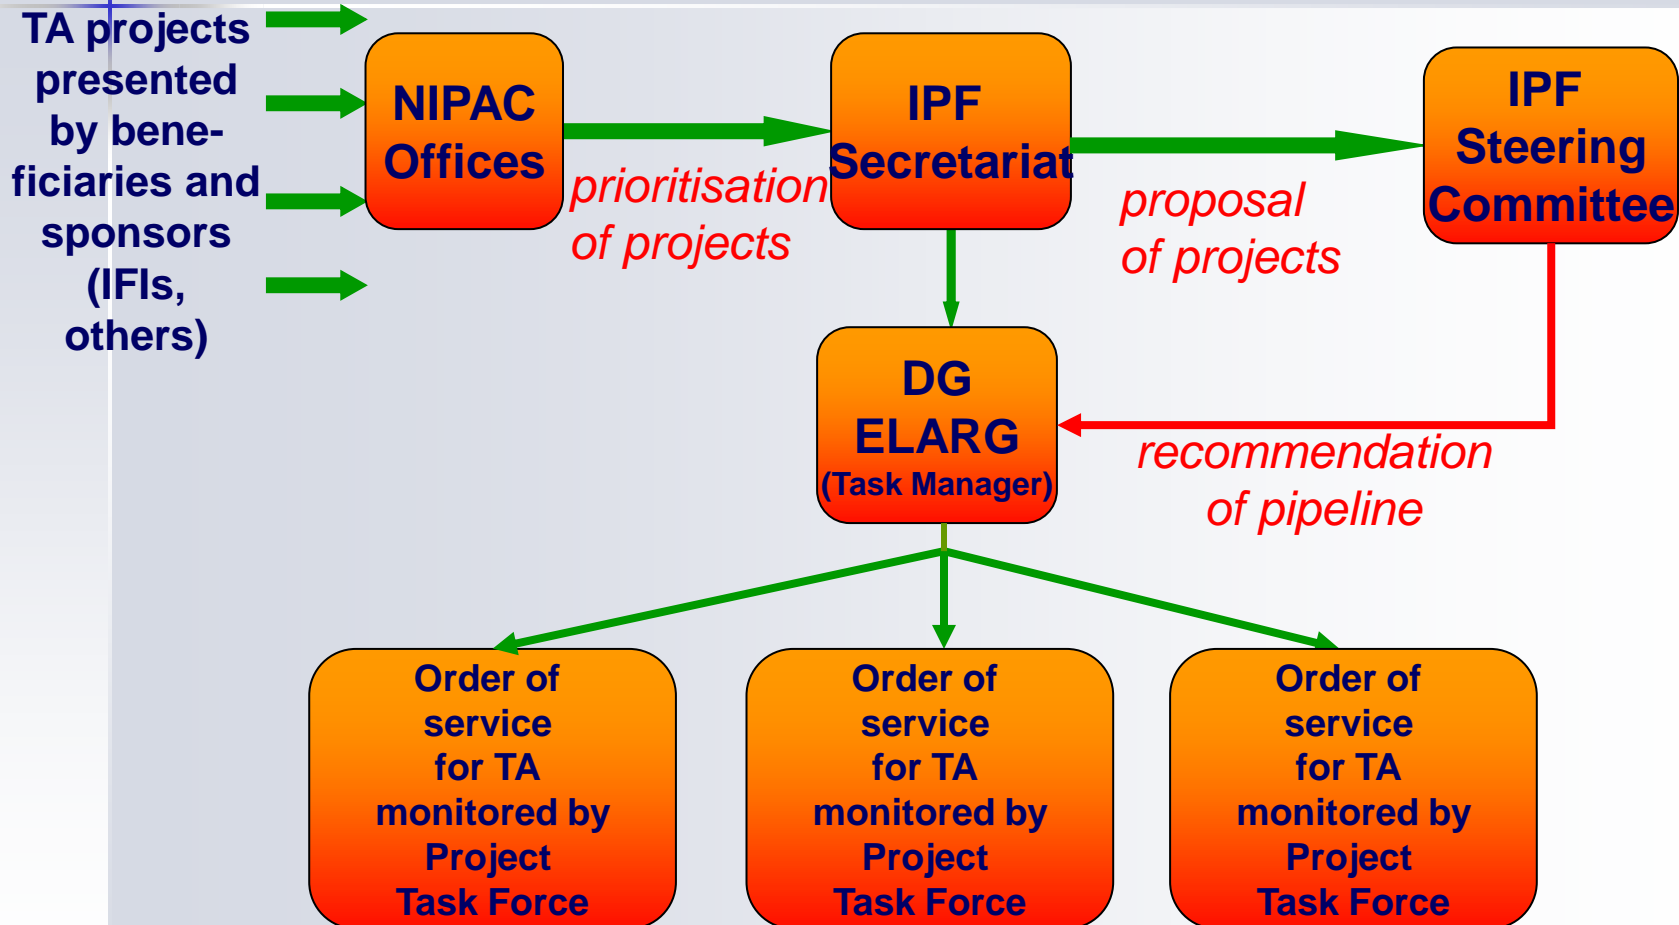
TA projects presented by beneficiaries and sponsors (IFIs, others)

NIPAC Offices

prioritisation of projects

IPF Secretariat

proposal of projects

IPF Steering Committee

DG ELARG (Task Manager)

recommendation of pipeline

Order of service for TA monitored by Project Task Force

Order of service for TA monitored by Project Task Force

Order of service for TA monitored by Project Task Force